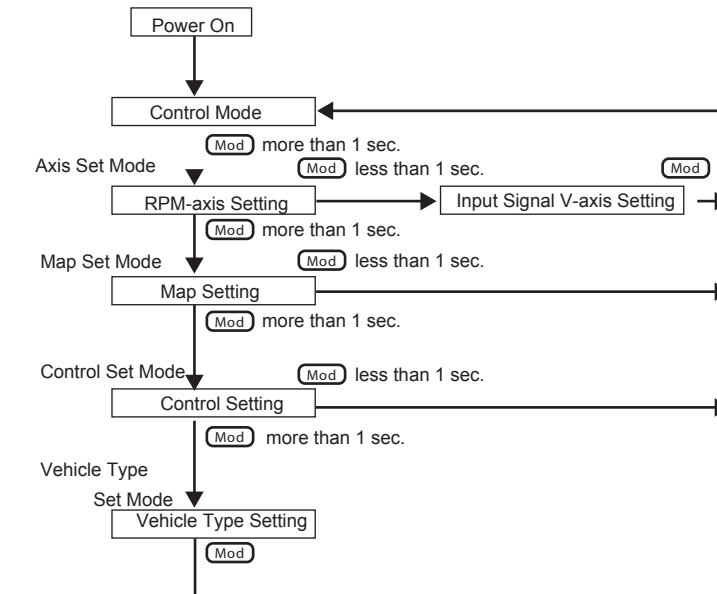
Power On

Control Mode

Mod more than 1 sec.

Axis Set Mode

Mod less than 1 sec.

Mod

RPM-axis Setting

Input Signal V-axis Setting

Mod more than 1 sec.

Map Set Mode

Mod less than 1 sec.

Map Setting

Mod more than 1 sec.

Control Set Mode

Mod less than 1 sec.

Control Setting

Mod more than 1 sec.

Vehicle Type

Set Mode

Vehicle Type Setting

Mod